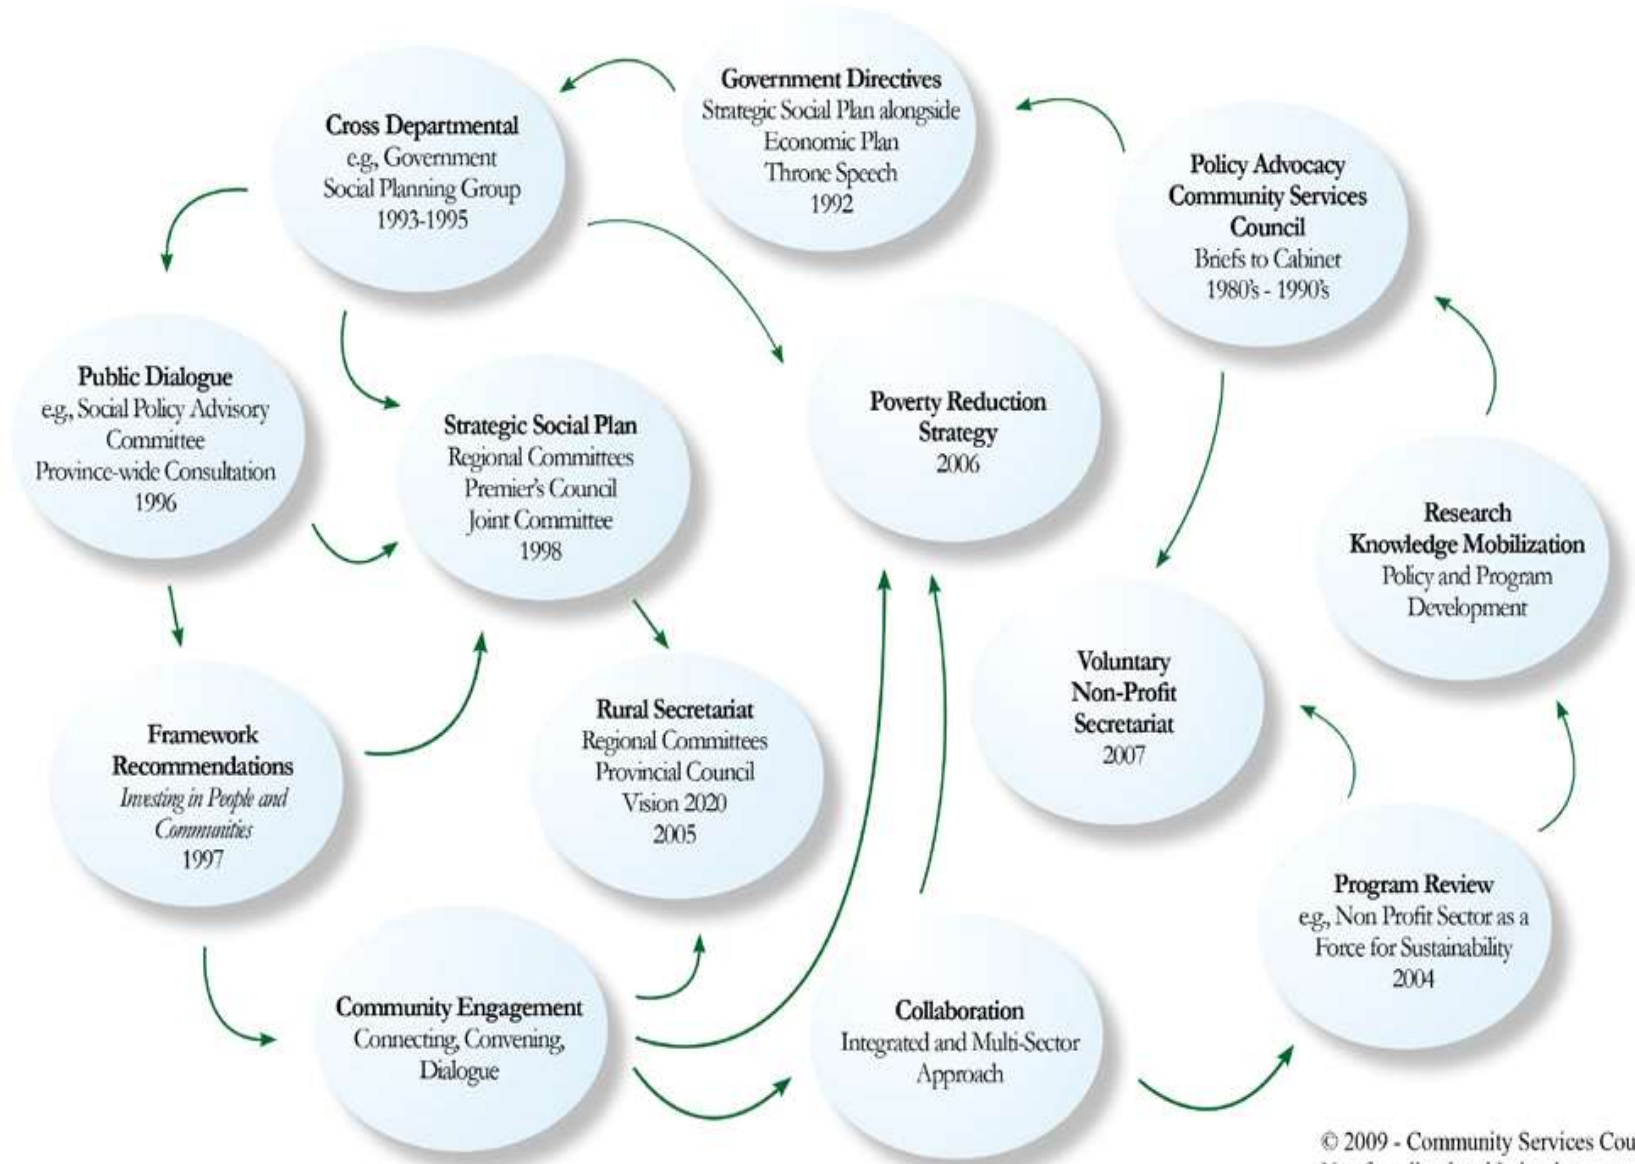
Government Directives
Strategic Social Plan alongside Economic Plan
Throne Speech
1992

Cross Departmental
e.g., Government Social Planning Group
1993-1995

Policy Advocacy
Community Services Council
Briefs to Cabinet
1980's - 1990's

Public Dialogue
e.g., Social Policy Advisory Committee
Province-wide Consultation
1996

Strategic Social Plan
Regional Committees
Premier's Council
Joint Committee
1998

Poverty Reduction Strategy
2006

Research
Knowledge Mobilization
Policy and Program Development

Framework Recommendations
Investing in People and Communities
1997

Rural Secretariat
Regional Committees
Provincial Council
Vision 2020
2005

Voluntary Non-Profit Secretariat
2007

Program Review
e.g., Non Profit Sector as a Force for Sustainability
2004

Community Engagement
Connecting, Convening, Dialogue

Collaboration
Integrated and Multi-Sector Approach

© 2009 - Community Services Cou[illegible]
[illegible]